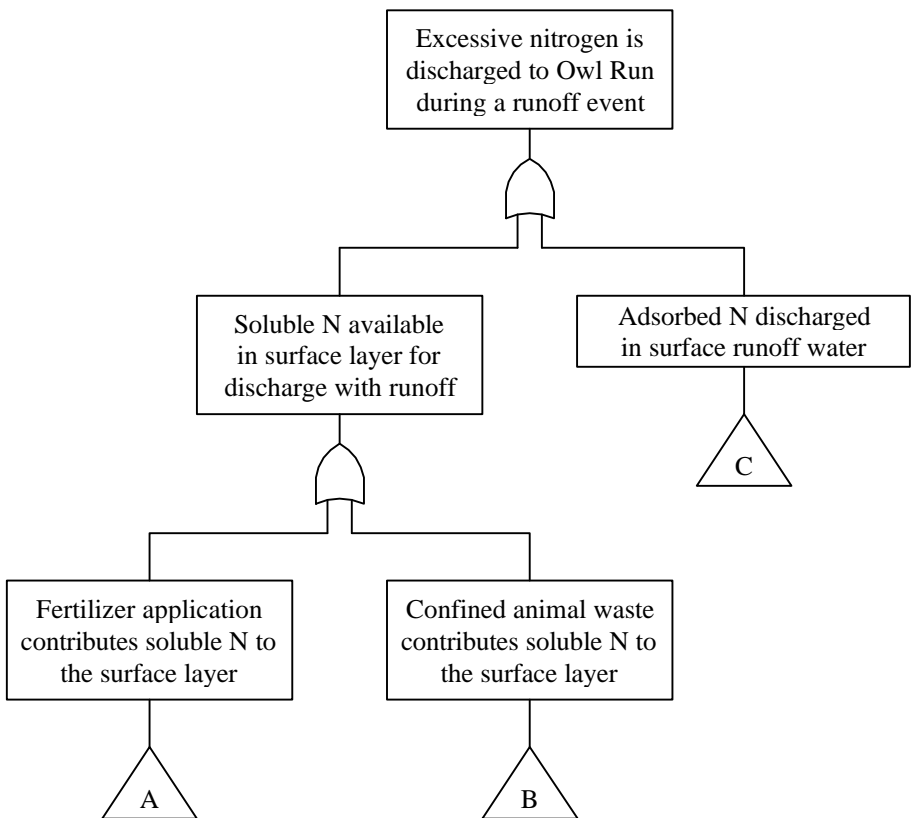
Excessive nitrogen is discharged to Owl Run during a runoff event

Soluble N available in surface layer for discharge with runoff

Adsorbed N discharged in surface runoff water

C

Fertilizer application contributes soluble N to the surface layer

Confined animal waste contributes soluble N to the surface layer

A

B